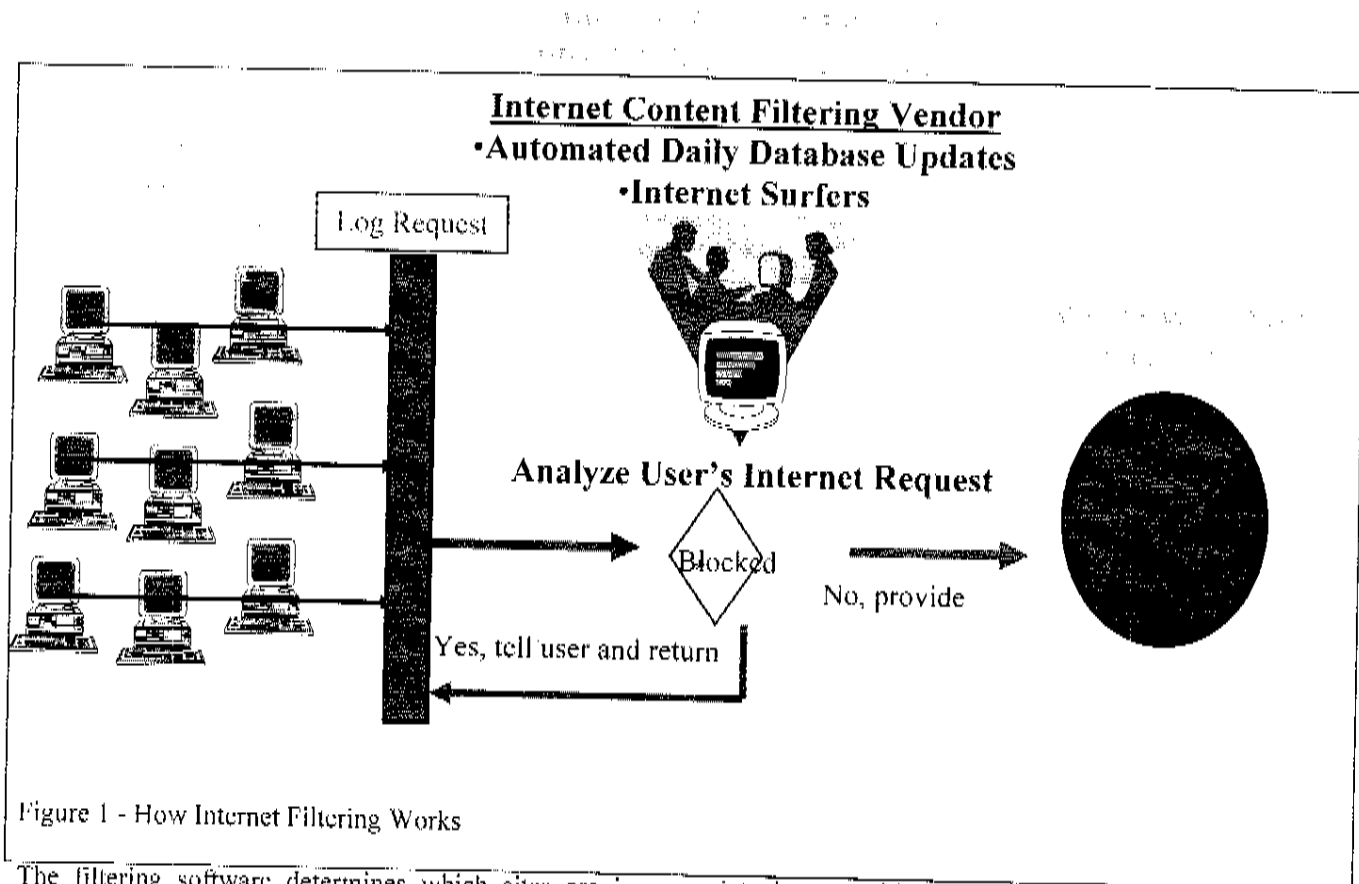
Internet Content Filtering Vendor
•Automated Daily Database Updates
•Internet Surfers

Log Request

Analyze User's Internet Request

Blocked

No, provide

Yes, tell user and return

Figure 1 - How Internet Filtering Works

The filtering software determines which sites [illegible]